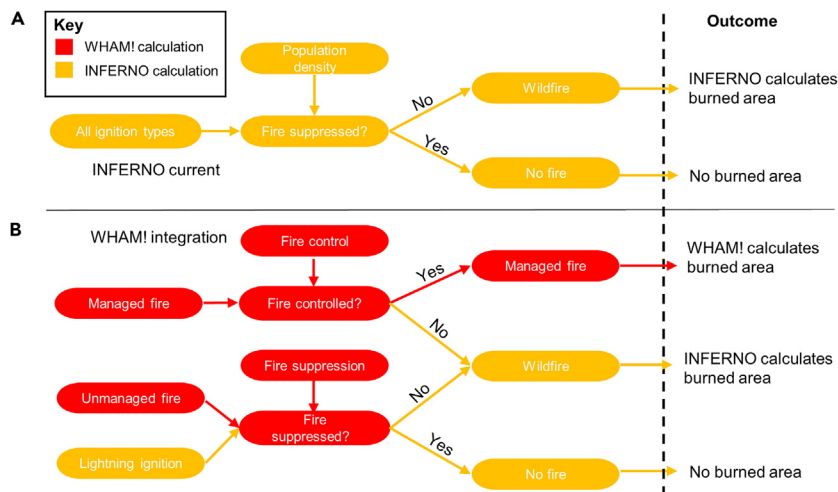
A

Key
WHAM! calculation
INFERNO calculation

Outcome

Population density

All ignition types

Fire suppressed?

No

Yes

Wildfire

No fire

INFERNO calculates burned area

No burned area

INFERNO current

B

WHAM! integration

Fire control

Managed fire

Fire controlled?

Yes

No

Managed fire

WHAM! calculates burned area

Fire suppression

Unmanaged fire

Lightning ignition

Fire suppressed?

No

Yes

Wildfire

No fire

INFERNO calculates burned area

No burned area